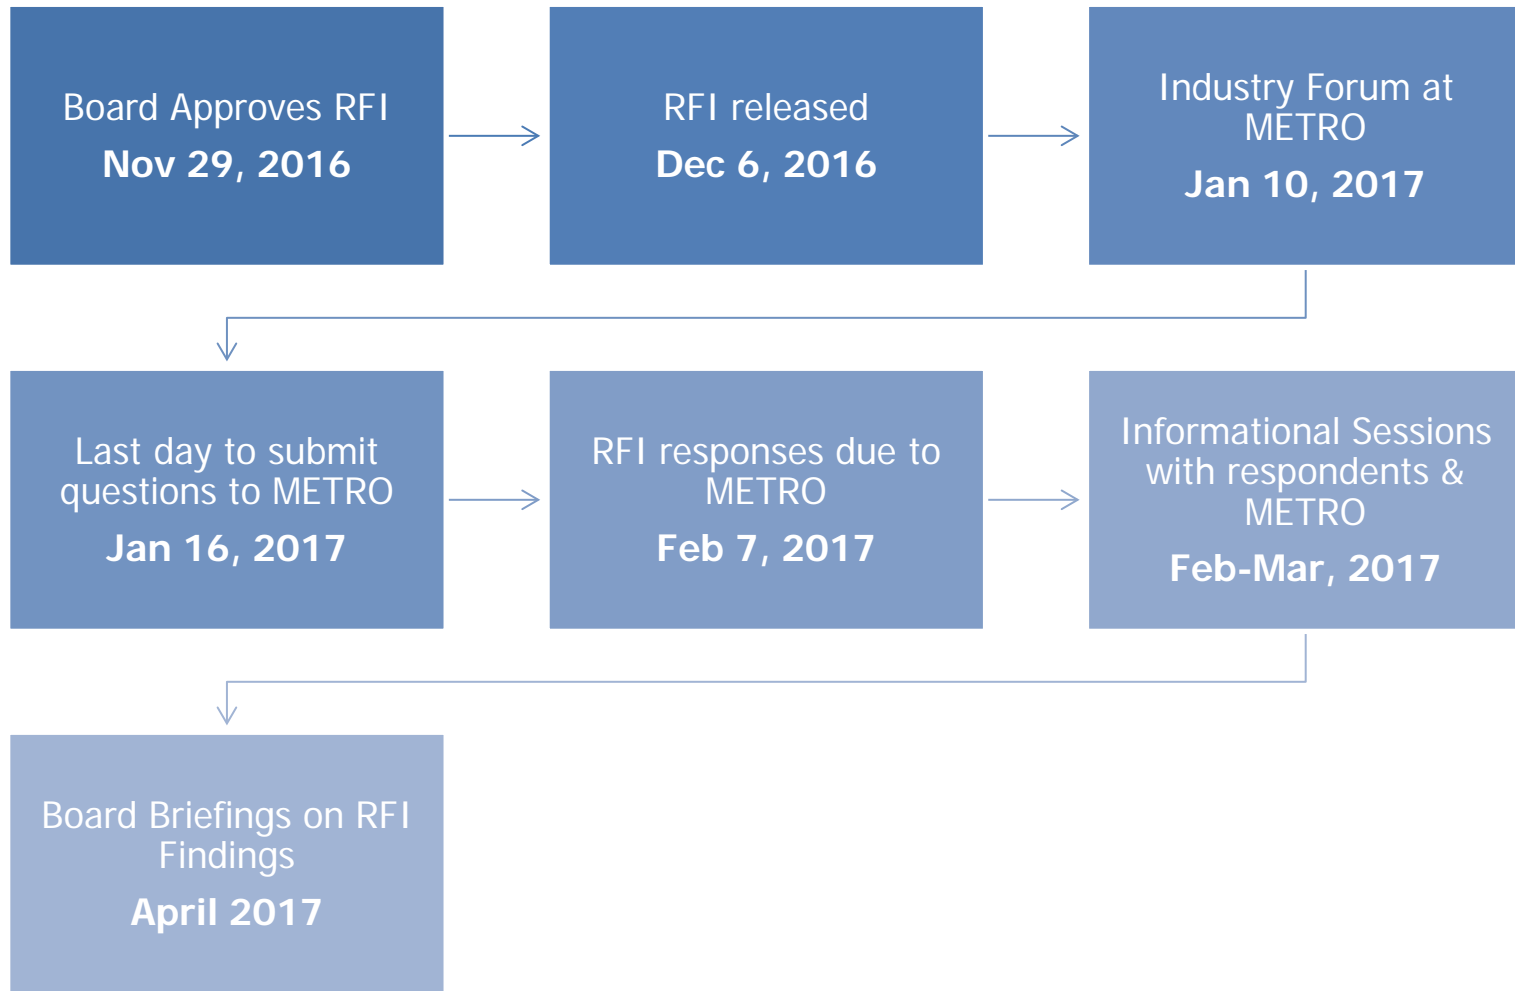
Board Approves RFI
Nov 29, 2016

RFI released
Dec 6, 2016

Industry Forum at METRO
Jan 10, 2017

Last day to submit questions to METRO
Jan 16, 2017

RFI responses due to METRO
Feb 7, 2017

Informational Sessions with respondents & METRO
Feb-Mar, 2017

Board Briefings on RFI Findings
April 2017